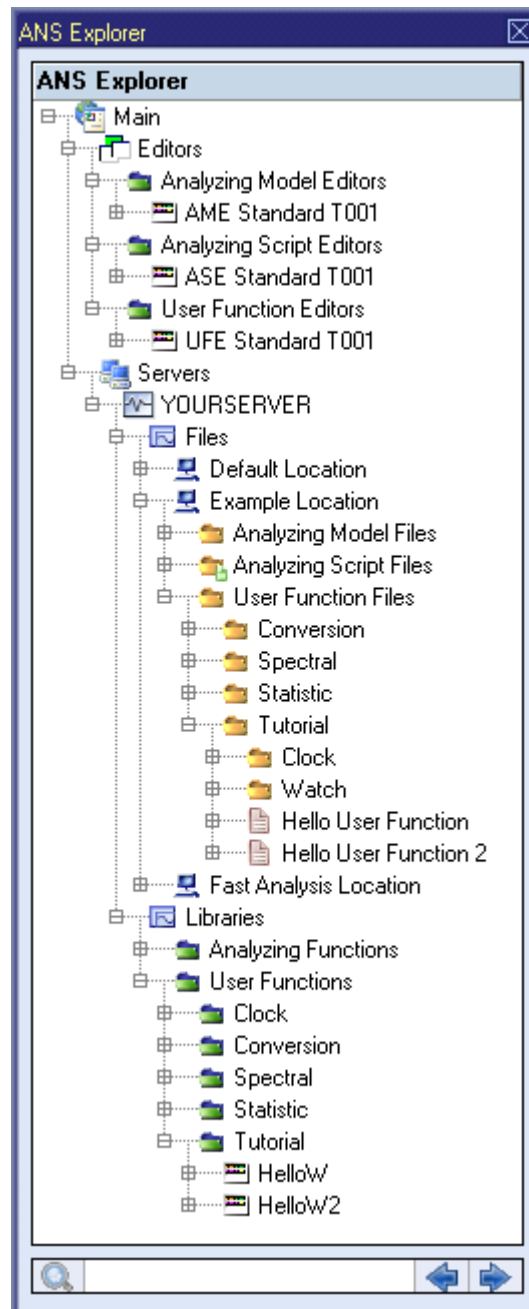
ANS Explorer

ANS Explorer

Main
Editors
Analyzing Model Editors
AME Standard T001
Analyzing Script Editors
ASE Standard T001
User Function Editors
UFE Standard T001
Servers
YOURSERVER
Files
Default Location
Example Location
Analyzing Model Files
Analyzing Script Files
User Function Files
Conversion
Spectral
Statistic
Tutorial
Clock
Watch
Hello User Function
Hello User Function 2
Fast Analysis Location
Libraries
Analyzing Functions
User Functions
Clock
Conversion
Spectral
Statistic
Tutorial
HelloW
HelloW2